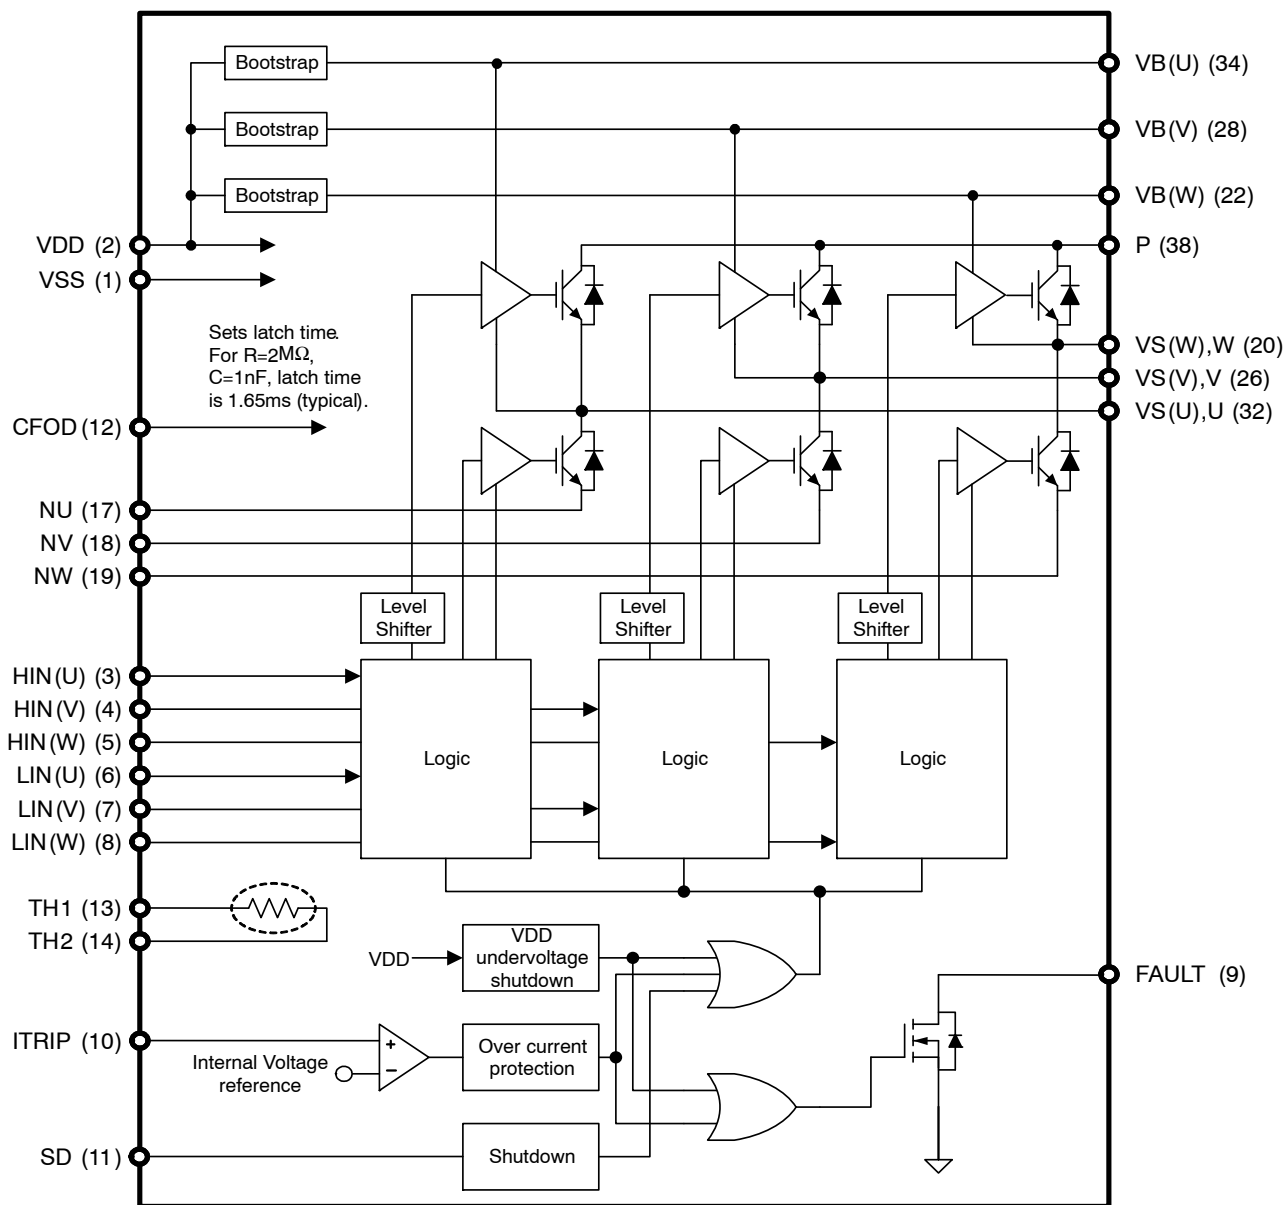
Bootstrap
Bootstrap
Bootstrap
VB(U) (34)
VB(V) (28)
VB(W) (22)
VDD (2)
VSS (1)
P (38)
Sets latch time.
For R=2M$\Omega$,
C=1nF, latch time
is 1.65ms (typical).
VS(W),W (20)
VS(V),V (26)
VS(U),U (32)
CFOD (12)
NU (17)
NV (18)
NW (19)
Level Shifter
Level Shifter
Level Shifter
HIN(U) (3)
HIN(V) (4)
HIN(W) (5)
LIN(U) (6)
LIN(V) (7)
LIN(W) (8)
Logic
Logic
Logic
TH1 (13)
TH2 (14)
VDD
VDD undervoltage shutdown
FAULT (9)
ITRIP (10)
+
−
Internal Voltage reference
Over current protection
SD (11)
Shutdown